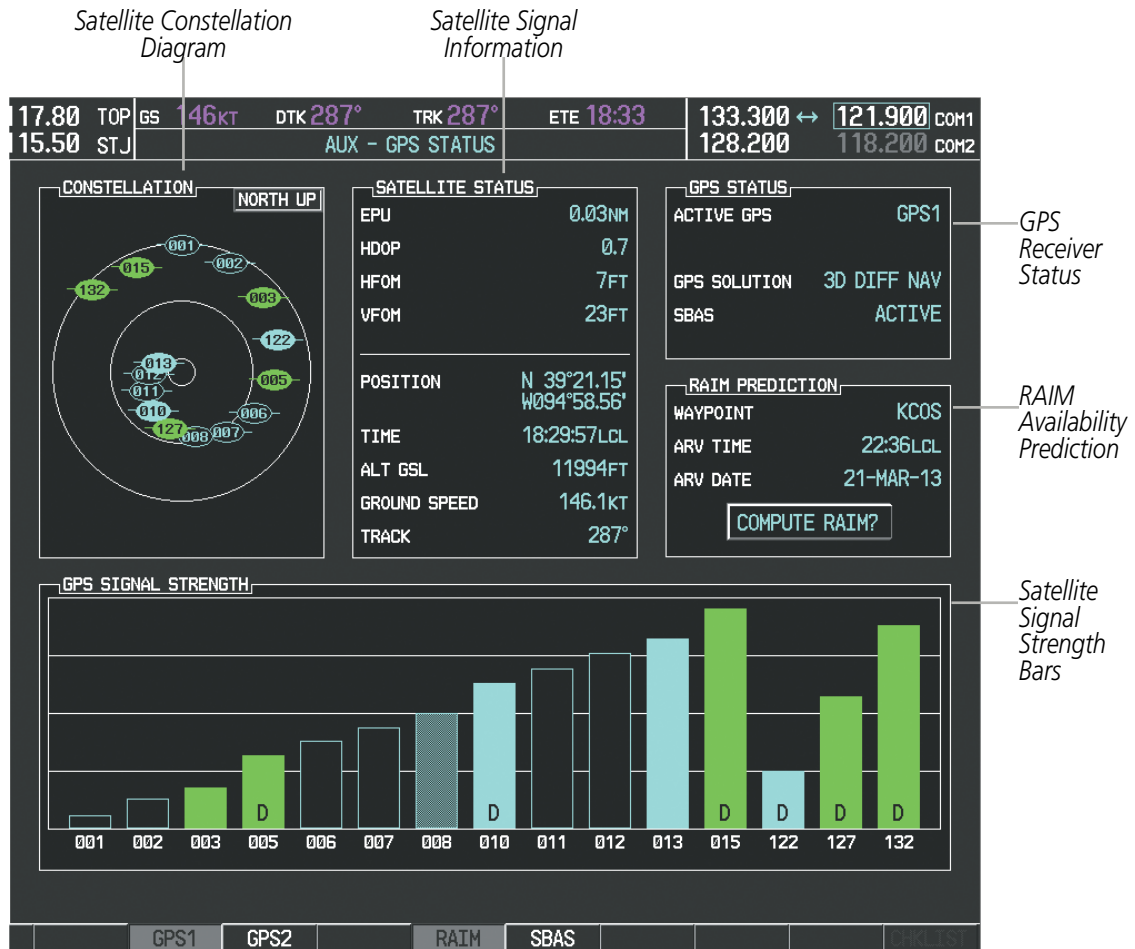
Satellite Constellation Diagram

Satellite Signal Information

17.80 TOP
15.50 STJ

GS 146KT DTK 287° TRK 287° ETE 18:33

AUX - GPS STATUS

133.300 ↔ 121.900 COM1
128.200 118.200 COM2

CONSTELLATION

NORTH UP

001 002 015 132 003 122 013 012 011 005 010 006 127 008 007

SATELLITE STATUS

| EPU | 0.03NM |
|---|---|
| HDOP | 0.7 |
| HFOM | 7FT |
| VFOM | 23FT |
| POSITION | N 39°21.15' W094°58.56' |
| TIME | 18:29:57LCL |
| ALT GSL | 11994FT |
| GROUND SPEED | 146.1KT |
| TRACK | 287° |

GPS STATUS

| ACTIVE GPS | GPS1 |
|---|---|
| GPS SOLUTION | 3D DIFF NAV |
| SBAS | ACTIVE |

GPS Receiver Status

RAIM PREDICTION

| WAYPOINT | KCOS |
|---|---|
| ARV TIME | 22:36LCL |
| ARV DATE | 21-MAR-13 |

COMPUTE RAIM?

RAIM Availability Prediction

GPS SIGNAL STRENGTH

D D D D D D

001 002 003 005 006 007 008 010 011 012 013 015 122 127 132

Satellite Signal Strength Bars

GPS1 GPS2 RAIM SBAS CHKLIST